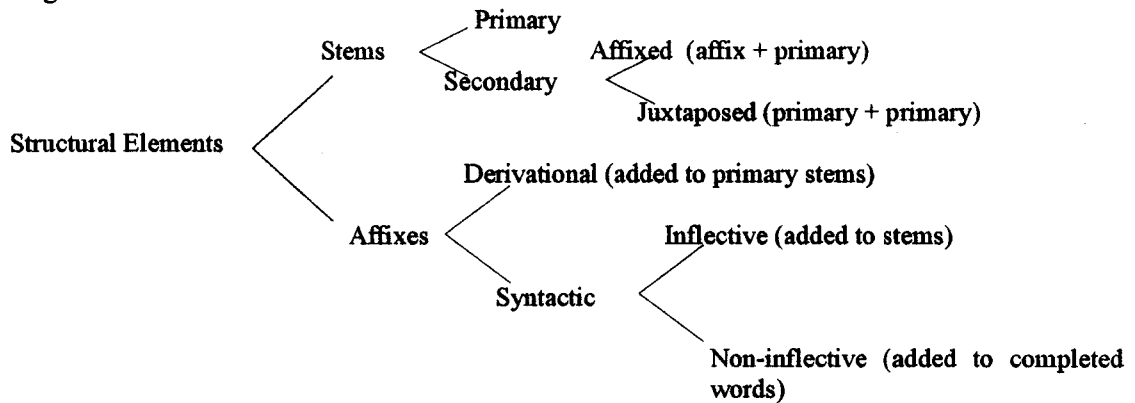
Primary
Stems
Secondary
Affixed (affix + primary)
Juxtaposed (primary + primary)
Structural Elements
Derivational (added to primary stems)
Affixes
Inflective (added to stems)
Syntactic
Non-inflective (added to completed words)